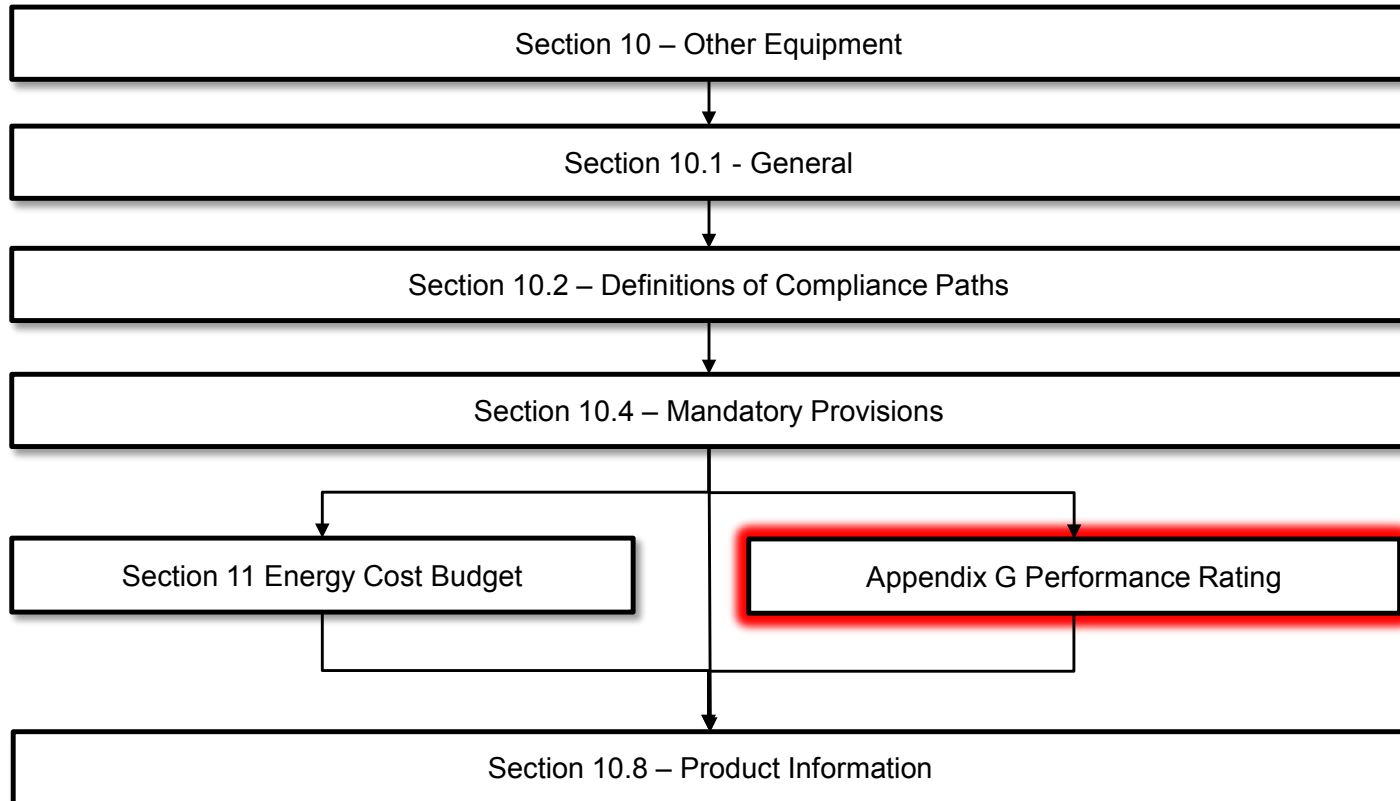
Section 10 – Other Equipment

Section 10.1 - General

Section 10.2 – Definitions of Compliance Paths

Section 10.4 – Mandatory Provisions

Section 11 Energy Cost Budget

Appendix G Performance Rating

Section 10.8 – Product Information